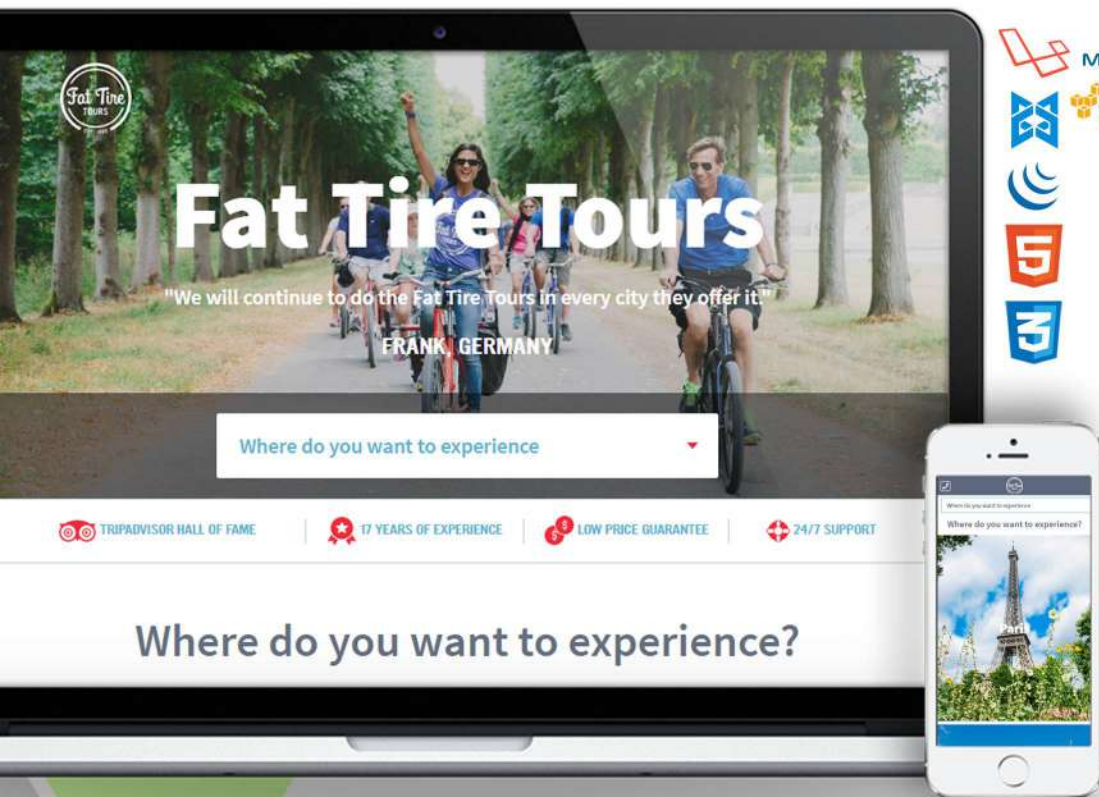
Fat Tire TOURS

Fat Tire Tours

"We will continue to do the Fat Tire Tours in every city they offer it."

FRANK, GERMANY

Where do you want to experience

TRIPADVISOR HALL OF FAME

17 YEARS OF EXPERIENCE

LOW PRICE GUARANTEE

24/7 SUPPORT

Where do you want to experience?

M

Where do you want to experience

Where do you want to experience?

Paris